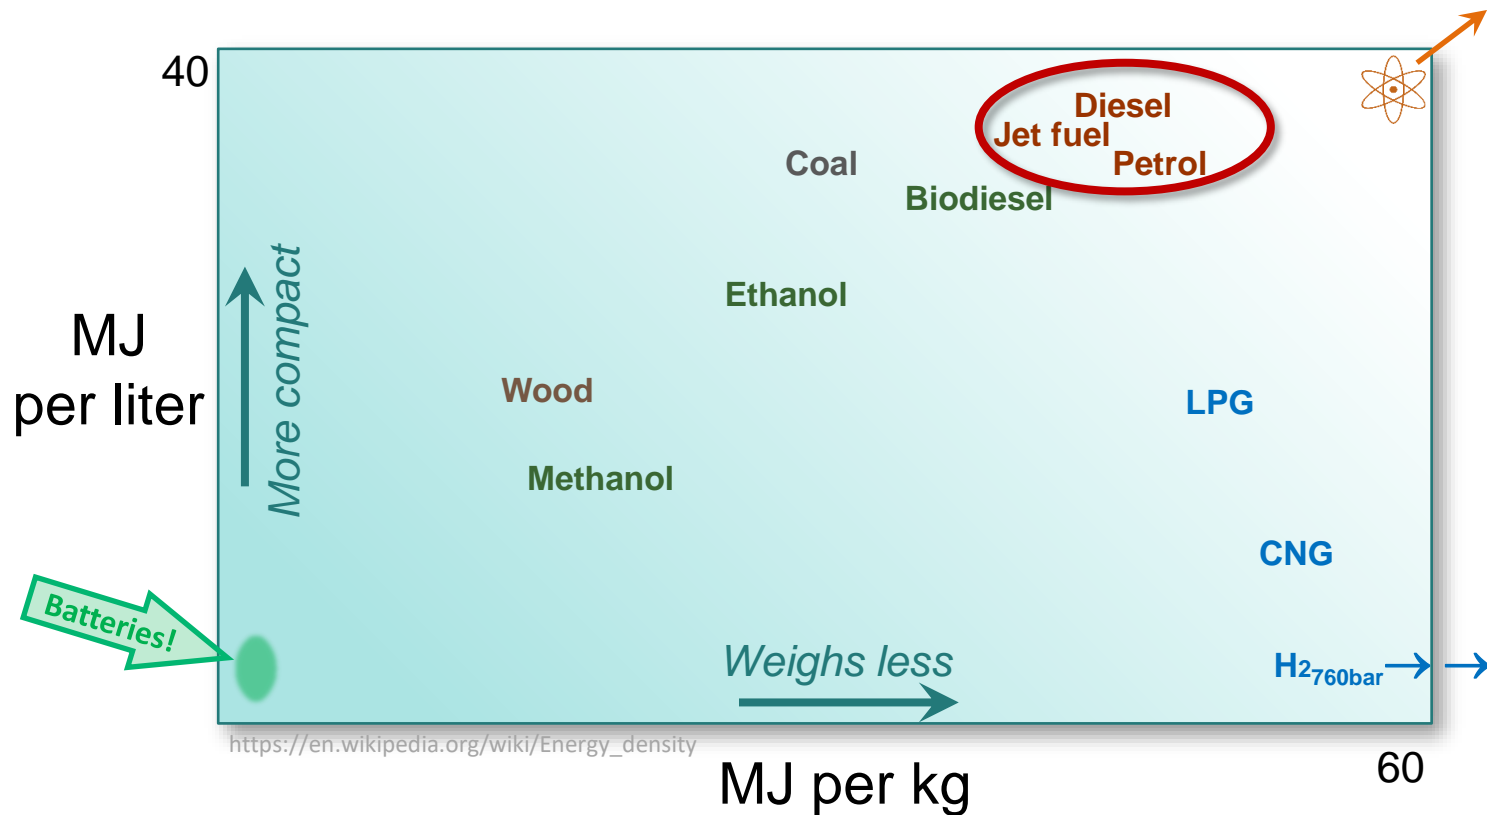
40

MJ per liter

More compact

Diesel
Jet fuel
Petrol

Coal

Biodiesel

Ethanol

Wood

LPG

Methanol

CNG

Batteries!

Weighs less

$H2_{760bar}$

https://en.wikipedia.org/wiki/Energy_density

MJ per kg

60